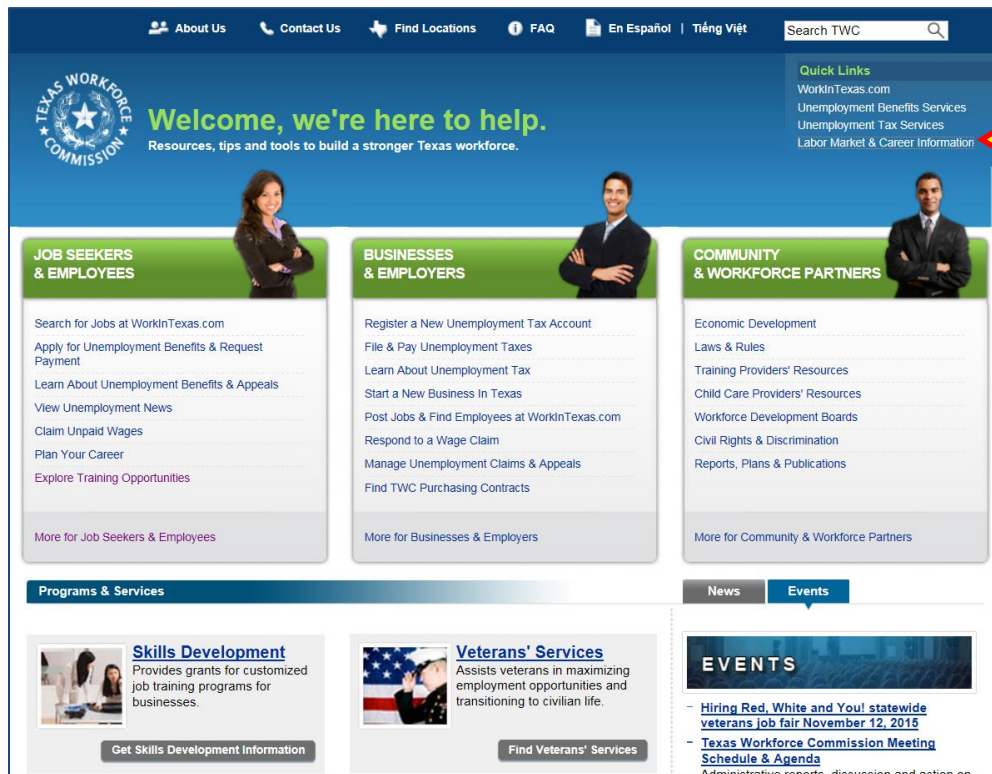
About Us Contact Us Find Locations FAQ En Español | Tiếng Việt

Search TWC

Quick Links
WorkInTexas.com
Unemployment Benefits Services
Unemployment Tax Services
Labor Market & Career Information

TEXAS WORKFORCE COMMISSION

Welcome, we're here to help.
Resources, tips and tools to build a stronger Texas workforce.

JOB SEEKERS & EMPLOYEES

Search for Jobs at WorkInTexas.com
Apply for Unemployment Benefits & Request Payment
Learn About Unemployment Benefits & Appeals
View Unemployment News
Claim Unpaid Wages
Plan Your Career
Explore Training Opportunities

More for Job Seekers & Employees

BUSINESSES & EMPLOYERS

Register a New Unemployment Tax Account
File & Pay Unemployment Taxes
Learn About Unemployment Tax
Start a New Business In Texas
Post Jobs & Find Employees at WorkInTexas.com
Respond to a Wage Claim
Manage Unemployment Claims & Appeals
Find TWC Purchasing Contracts

More for Businesses & Employers

COMMUNITY & WORKFORCE PARTNERS

Economic Development
Laws & Rules
Training Providers' Resources
Child Care Providers' Resources
Workforce Development Boards
Civil Rights & Discrimination
Reports, Plans & Publications

More for Community & Workforce Partners

Programs & Services

Skills Development
Provides grants for customized job training programs for businesses.

Get Skills Development Information

Veterans' Services
Assists veterans in maximizing employment opportunities and transitioning to civilian life.

Get Veterans' Services

News Events

EVENTS

Hiring Red, White and You! statewide veterans job fair November 12, 2015

Texas Workforce Commission Meeting Schedule & Agenda

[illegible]